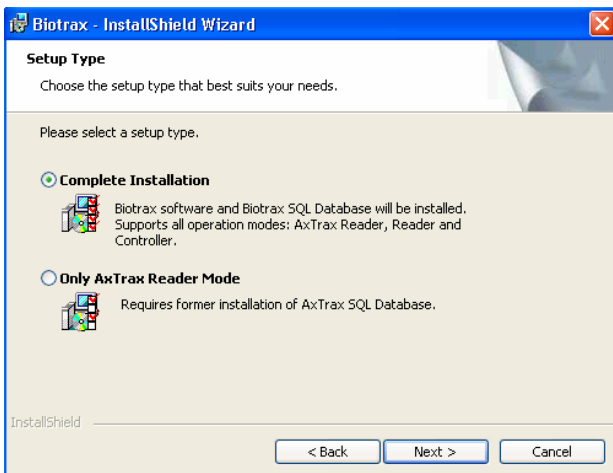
Biotrax - InstallShield Wizard

Setup Type

Choose the setup type that best suits your needs.

Please select a setup type.

Complete Installation

Biotrax software and Biotrax SQL Database will be installed. Supports all operation modes: AxTrax Reader, Reader and Controller.

Only AxTrax Reader Mode

Requires former installation of AxTrax SQL Database.

InstallShield

< Back

Next >

Cancel